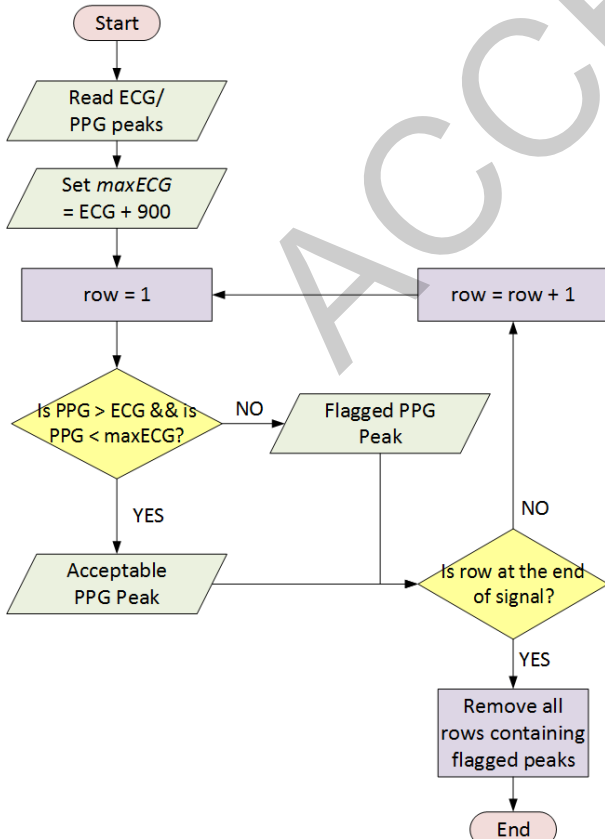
Start

Read ECG/ PPG peaks

Set *maxECG* = ECG + 900

row = 1

row = row + 1

Is PPG > ECG && is PPG < maxECG?

NO

Flagged PPG Peak

YES

Acceptable PPG Peak

NO

Is row at the end of signal?

YES

Remove all rows containing flagged peaks

End

ACC